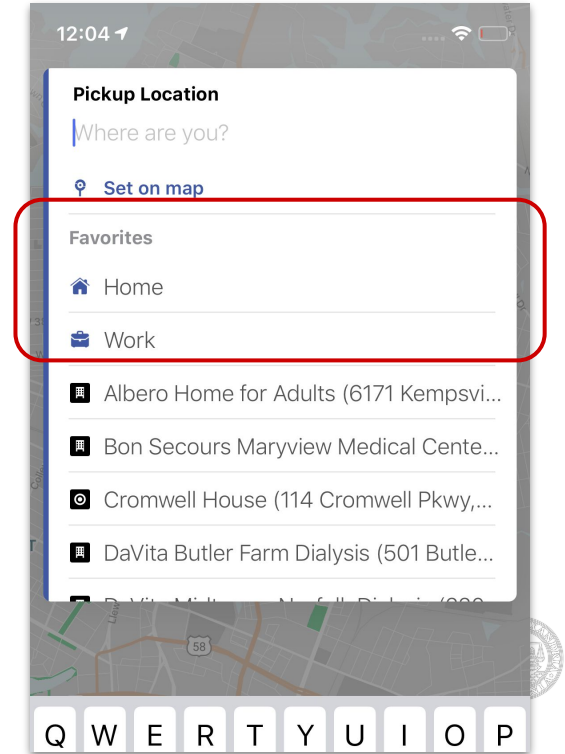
12:04

Pickup Location

Where are you?

Set on map

Favorites

Home

Work

Albero Home for Adults (6171 Kempsvi...

Bon Secours Maryview Medical Cente...

Cromwell House (114 Cromwell Pkwy,...

DaVita Butler Farm Dialysis (501 Butle...

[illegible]

58

Q W E R T Y U I O P